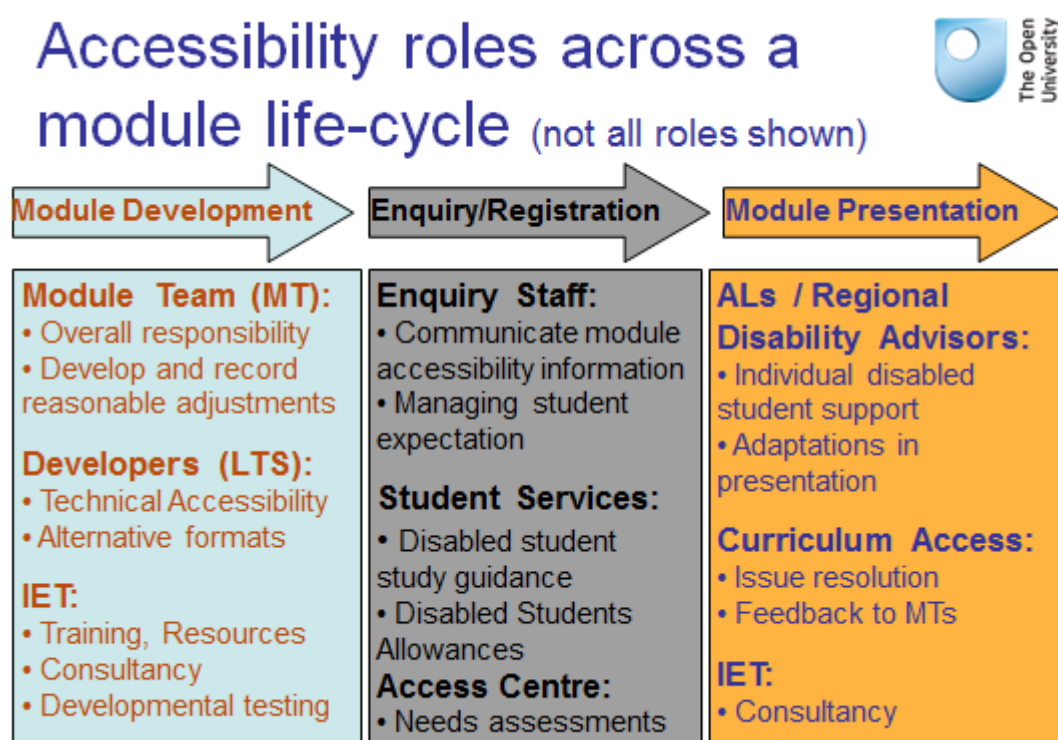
Accessibility roles across a module life-cycle (not all roles shown)

The Open University

Module Development

Enquiry/Registration

Module Presentation

Module Team (MT):
• Overall responsibility
• Develop and record reasonable adjustments

Developers (LTS):
• Technical Accessibility
• Alternative formats

IET:
• Training, Resources
• Consultancy
• Developmental testing

Enquiry Staff:
• Communicate module accessibility information
• Managing student expectation

Student Services:
• Disabled student study guidance
• Disabled Students Allowances

Access Centre:
• Needs assessments

ALs / Regional Disability Advisors:
• Individual disabled student support
• Adaptations in presentation

Curriculum Access:
• Issue resolution
• Feedback to MTs

IET:
• Consultancy